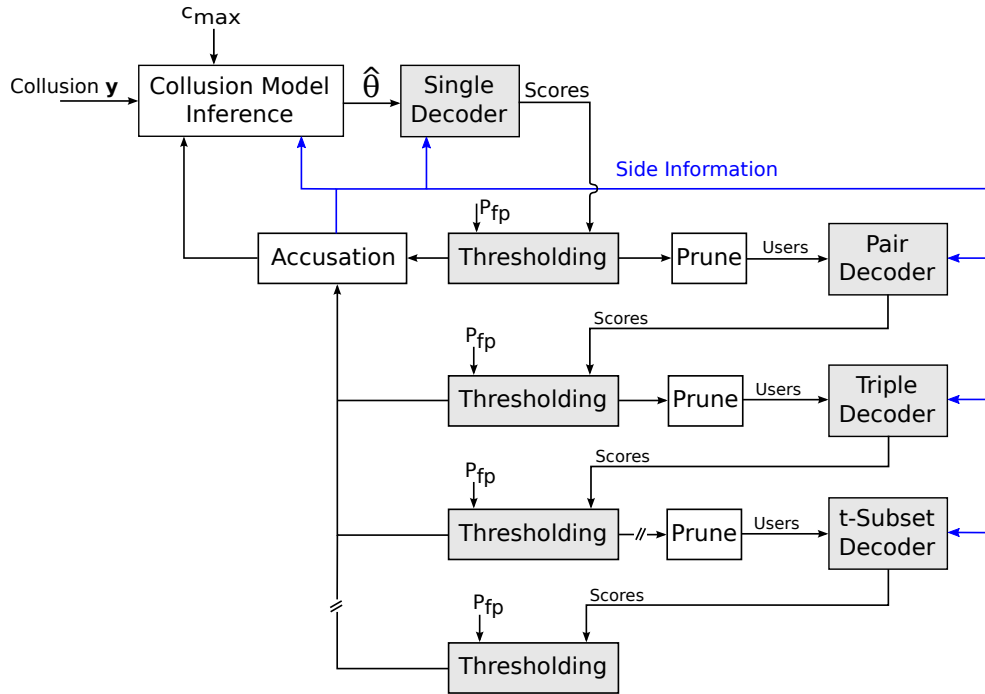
$c_{max}$

Collusion $\mathbf{y}$

Collusion Model Inference

$\hat{\theta}$

Single Decoder

Scores

Side Information

$P_{fp}$

Accusation

Thresholding

Prune

Users

Pair Decoder

Scores

$P_{fp}$

Thresholding

Prune

Users

Triple Decoder

Scores

$P_{fp}$

Thresholding

Prune

Users

t-Subset Decoder

Scores

$P_{fp}$

Thresholding